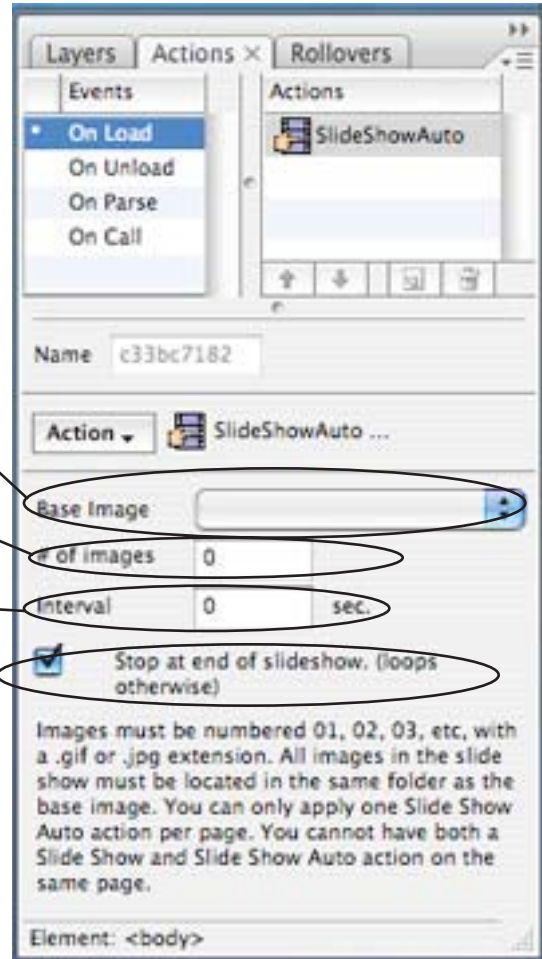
Layers Actions × Rollovers

Events

On Load
On Unload
On Parse
On Call

Actions

SlideShowAuto

Name c33bc7182

Action SlideShowAuto ...

Base Image

# of images 0

Interval 0 sec.

Stop at end of slideshow. (loops otherwise)

Images must be numbered 01, 02, 03, etc, with a .gif or .jpg extension. All images in the slide show must be located in the same folder as the base image. You can only apply one Slide Show Auto action per page. You cannot have both a Slide Show and Slide Show Auto action on the same page.

Element: <body>